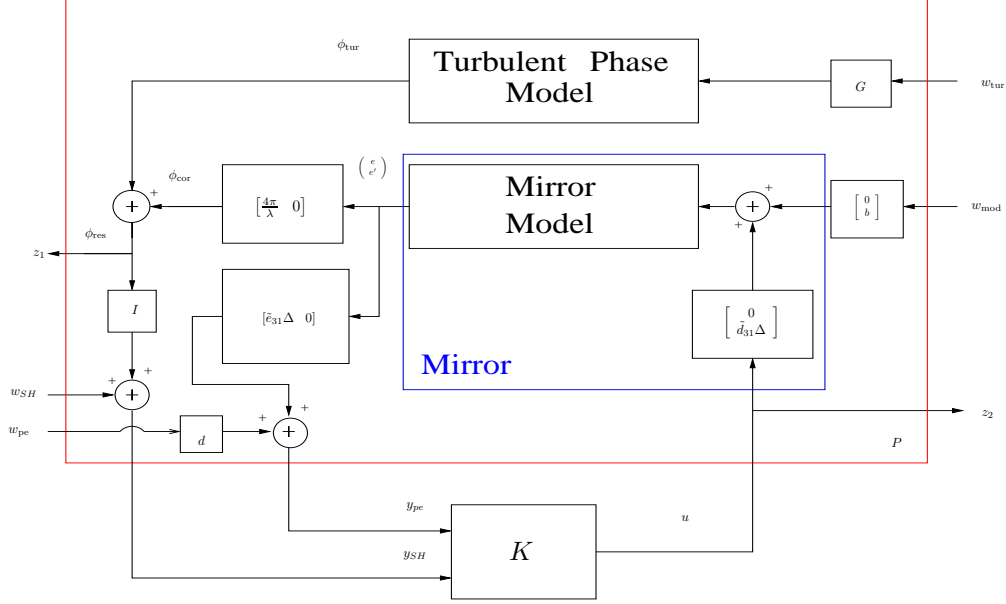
$\phi_{\text{tur}}$

Turbulent Phase Model

$G$

$w_{\text{tur}}$

$\phi_{\text{cor}}$

$+$

$+$

$\left[\frac{4\pi}{\lambda} \quad 0\right]$

$\binom{e}{e'}$

Mirror Model

$+$

$+$

$\begin{bmatrix} 0 \\ b \end{bmatrix}$

$w_{\text{mod}}$

$\phi_{\text{res}}$

$z_1$

$I$

$[\tilde{e}_{31}\Delta \quad 0]$

$\begin{bmatrix} 0 \\ \tilde{d}_{31}\Delta \end{bmatrix}$

Mirror

$+$

$+$

$w_{SH}$

$+$

$+$

$w_{\text{pe}}$

$d$

$z_2$

$P$

$y_{pe}$

$u$

$y_{SH}$

$K$